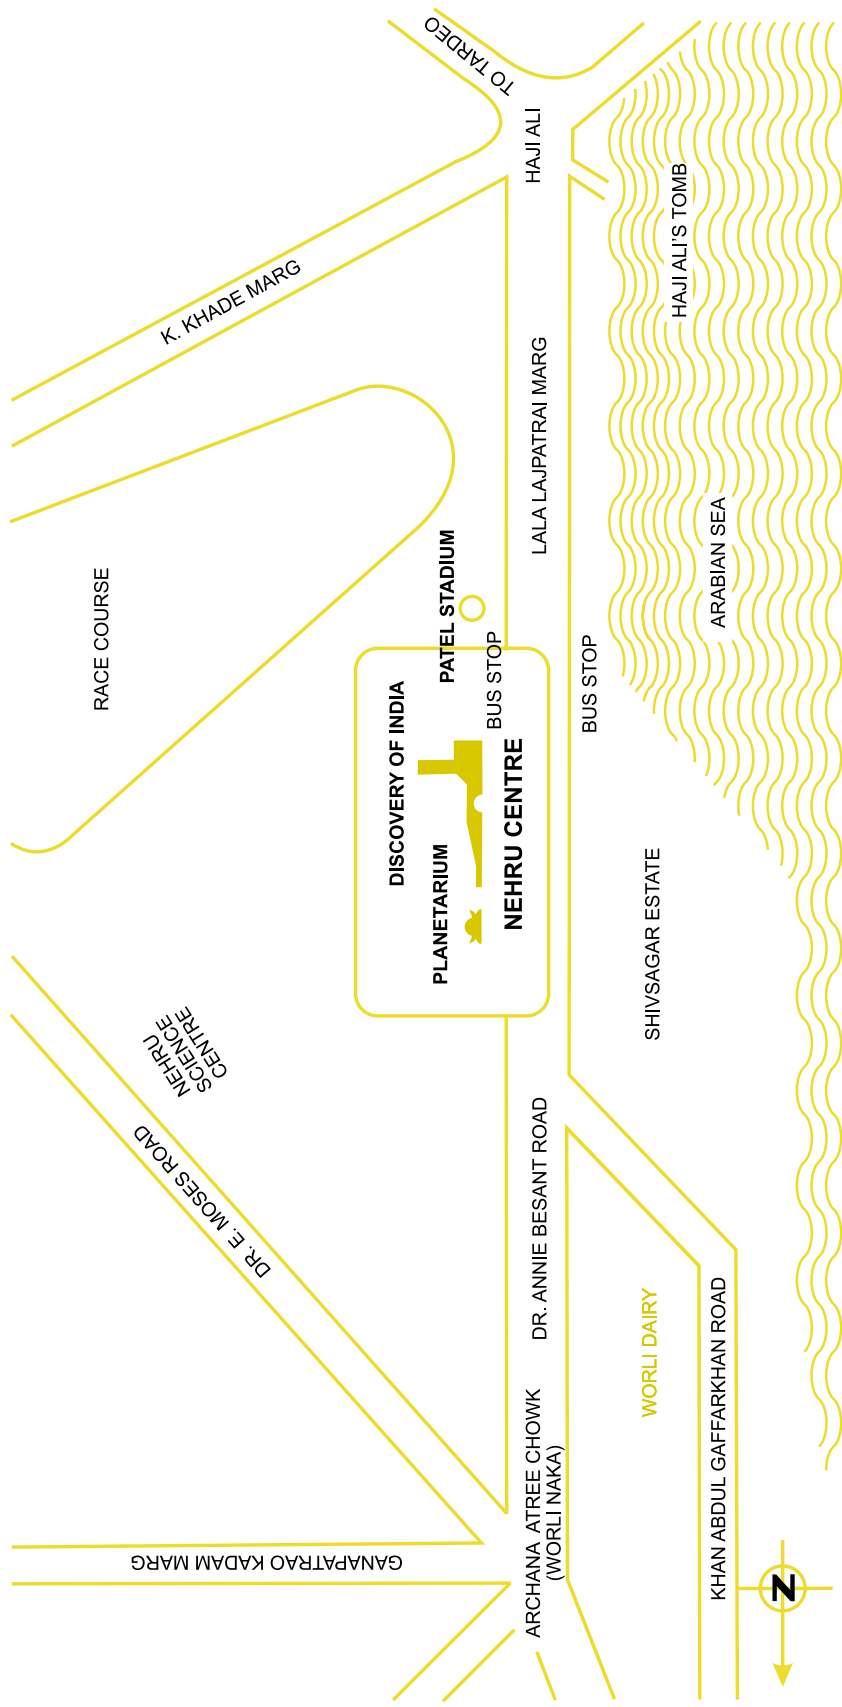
TO TARDEO
HAJI ALI
K. KHADE MARG
HAJI ALI'S TOMB
LALA LAJPATRAI MARG
RACE COURSE
PATEL STADIUM
BUS STOP
ARABIAN SEA
DISCOVERY OF INDIA
BUS STOP
NEHRU CENTRE
PLANETARIUM
SHIVSAGAR ESTATE
NEHRU SCIENCE CENTRE
DR. E. MOSES ROAD
DR. ANNIE BESANT ROAD
WORLI DAIRY
KHAN ABDUL GAFFARKHAN ROAD
ARCHANA ATREE CHOWK (WORLI NAKA)
GANAPATRAO KADAM MARG
N